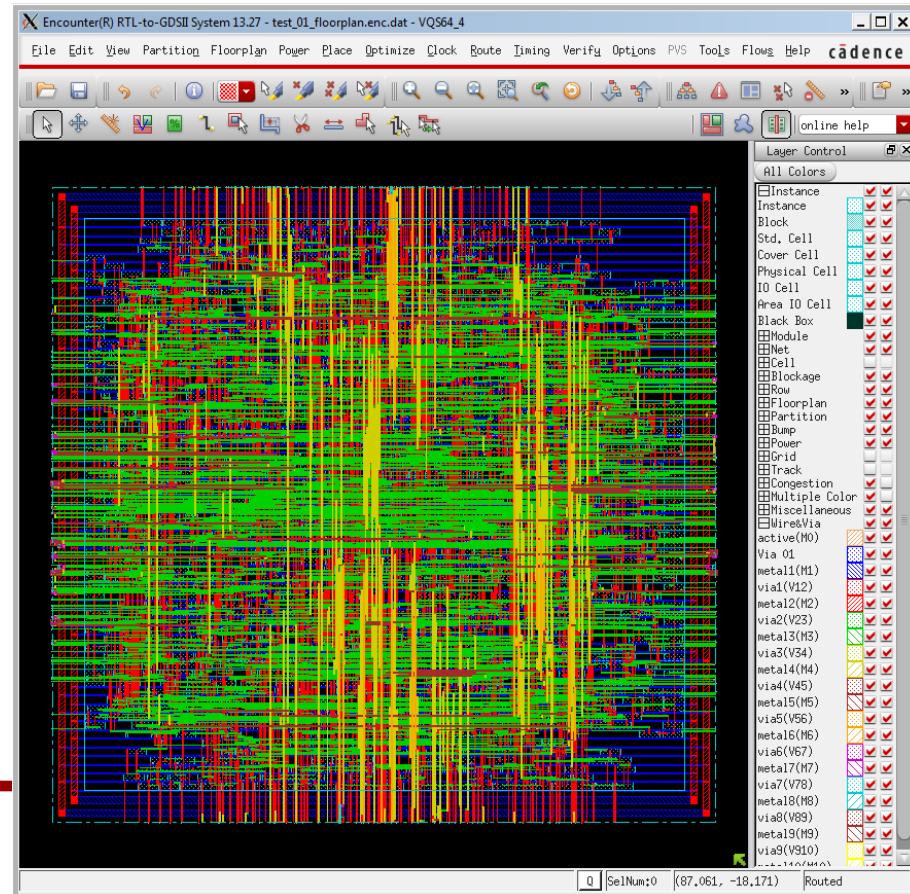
Encounter(R) RTL-to-GDSII System 13.27 - test_01_floorplan.enc.dat - VQS64_4

File Edit View Partition Floorplan Power Place Optimize Clock Route Timing Verify Options PVS Tools Flows Help cadence

online help

Layer Control
All Colors
Instance
Instance
Block
Std. Cell
Cover Cell
Physical Cell
IO Cell
Area IO Cell
Black Box
Module
Net
Cell
Blockage
Row
Floorplan
Partition
Bump
Power
Grid
Track
Congestion
Multiple Color
Miscellaneous
Wire&Via
active(M0)
Via 01
metal1(M1)
via1(V12)
metal2(M2)
via2(V23)
metal3(M3)
via3(V34)
metal4(M4)
via4(V45)
metal5(M5)
via5(V56)
metal6(M6)
via6(V67)
metal7(M7)
via7(V78)
metal8(M8)
via8(V89)
metal9(M9)
via9(V910)
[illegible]

0 SelNum:0 (87.061, -18.171) Routed